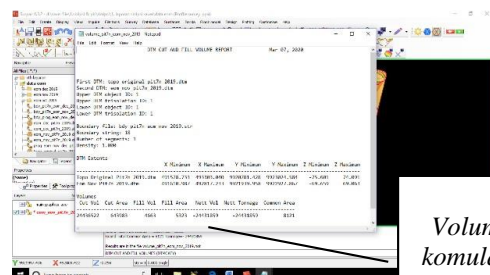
volume_pit7r_sup_201... - Notepad

File Edit Format View Help

DTM CUT AND FILL VOLUME REPORT Mar 07, 2020

First DTM: topo original pit7r 2019.dtm
Second DTM: new sup pit7r 2019.dtm
Upper DTM object ID: 1
Upper DTM trisolation ID: 1
Lower DTM object ID: 1
Lower DTM trisolation ID: 1

Boundary File: tab pit7r new sup 2019.str
Boundary string: 10
Number of segments: 1
Density: 1.000

DTM Extents

| | X Minimum | X Maximum | Y Minimum | Y Maximum | Z Minimum |
|---|---|---|---|---|---|
| topo Original Pit7r 2019.dtm | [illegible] | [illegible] | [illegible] | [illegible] | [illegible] |
| New Sup Pit7r 2019.dtm | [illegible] | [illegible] | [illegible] | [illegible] | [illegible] |

Volumes

| Cut Vol | Cut Area | Fill Vol | Fill Area | Nett Vol | Nett Tonnage | Common Area |
|---|---|---|---|---|---|---|
| 24456522 | 649383 | 4563 | 5321 | 24451959 | | 8171 |

Volum
komul